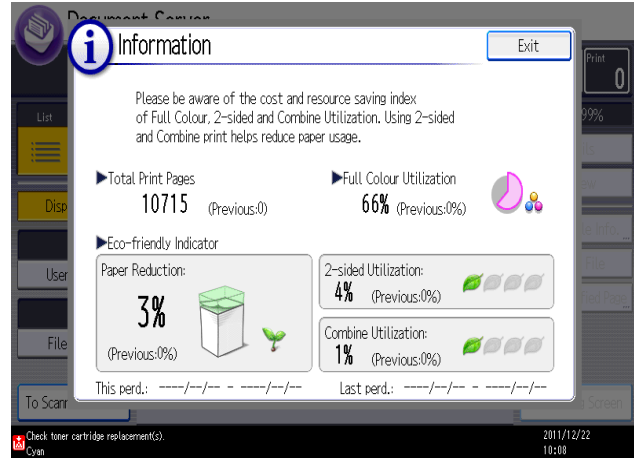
Document Server

Information

Exit

Print
0

List

99%

Disp

User

File

To Scan

Screen

Please be aware of the cost and resource saving index of Full Colour, 2-sided and Combine Utilization. Using 2-sided and Combine print helps reduce paper usage.

▶Total Print Pages
10715 (Previous:0)

▶Full Colour Utilization
66% (Previous:0%)

▶Eco-friendly Indicator

Paper Reduction:
3%
(Previous:0%)

2-sided Utilization:
4% (Previous:0%)

Combine Utilization:
1% (Previous:0%)

This perd.: ----/--/-- - ----/--/--

Last perd.: ----/--/-- - ----/--/--

Check toner cartridge replacement(s).
Cyan

2011/12/22
10:08